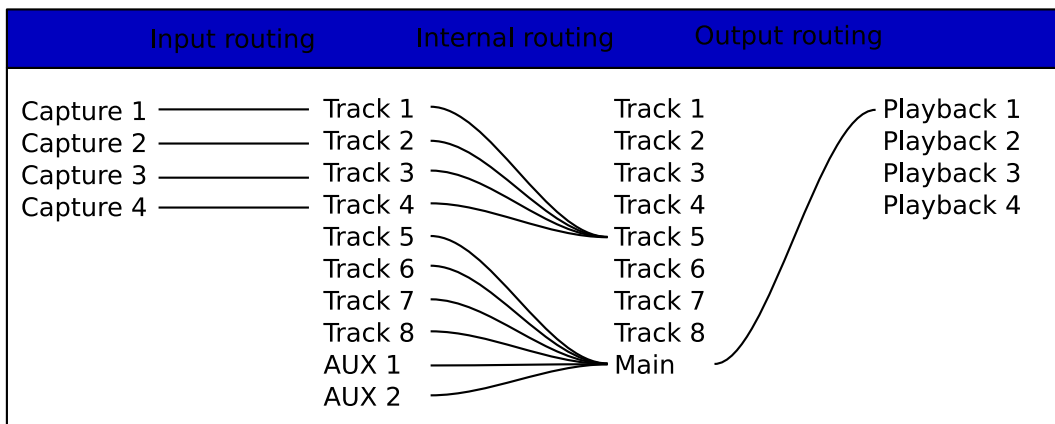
Input routing
Internal routing
Output routing

Capture 1
Capture 2
Capture 3
Capture 4

Track 1
Track 2
Track 3
Track 4
Track 5
Track 6
Track 7
Track 8
AUX 1
AUX 2

Track 1
Track 2
Track 3
Track 4
Track 5
Track 6
Track 7
Track 8
Main

Playback 1
Playback 2
Playback 3
Playback 4